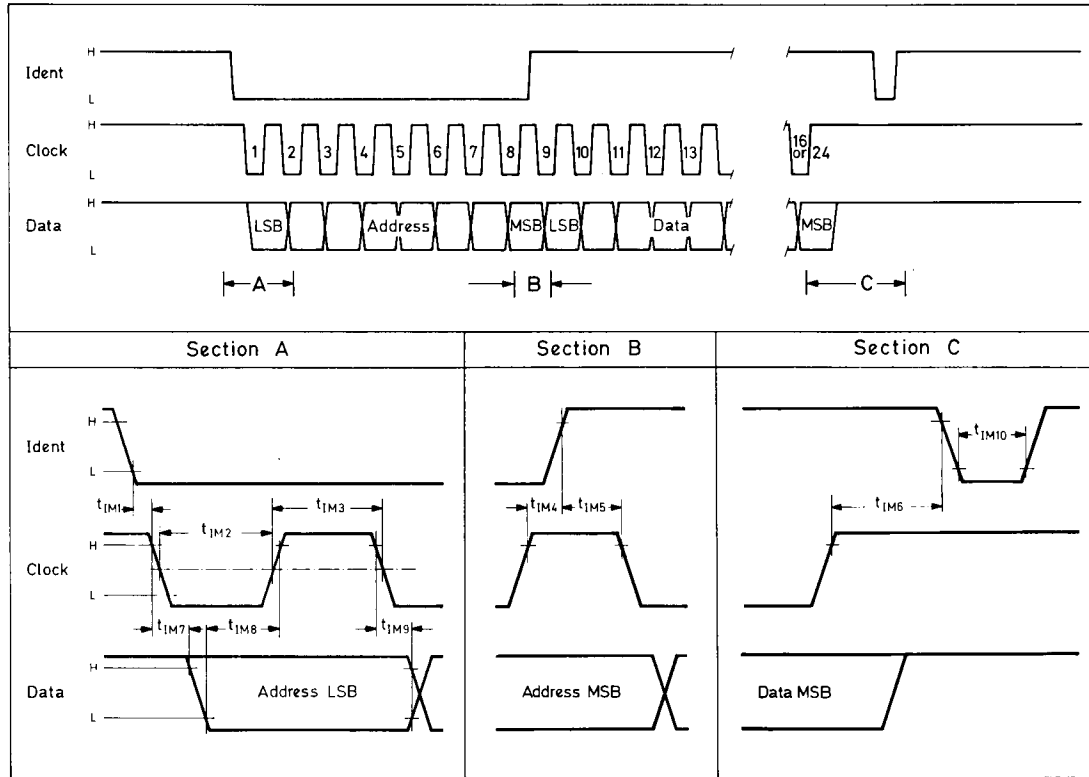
Ident
H
L

Clock
H
L
1 2 3 4 5 6 7 8 9 10 11 12 13
16 or 24

Data
H
L
LSB Address MSB LSB Data
MSB

A B C

Section A

Ident
H
L
$t_{IM1}$ $t_{IM2}$ $t_{IM3}$
Clock
H
L
$t_{IM7}$ $t_{IM8}$ $t_{IM9}$
Data
H
L
Address LSB

Section B

$t_{IM4}$ $t_{IM5}$
Address MSB

Section C

$t_{IM10}$
$t_{IM6}$
Data MSB